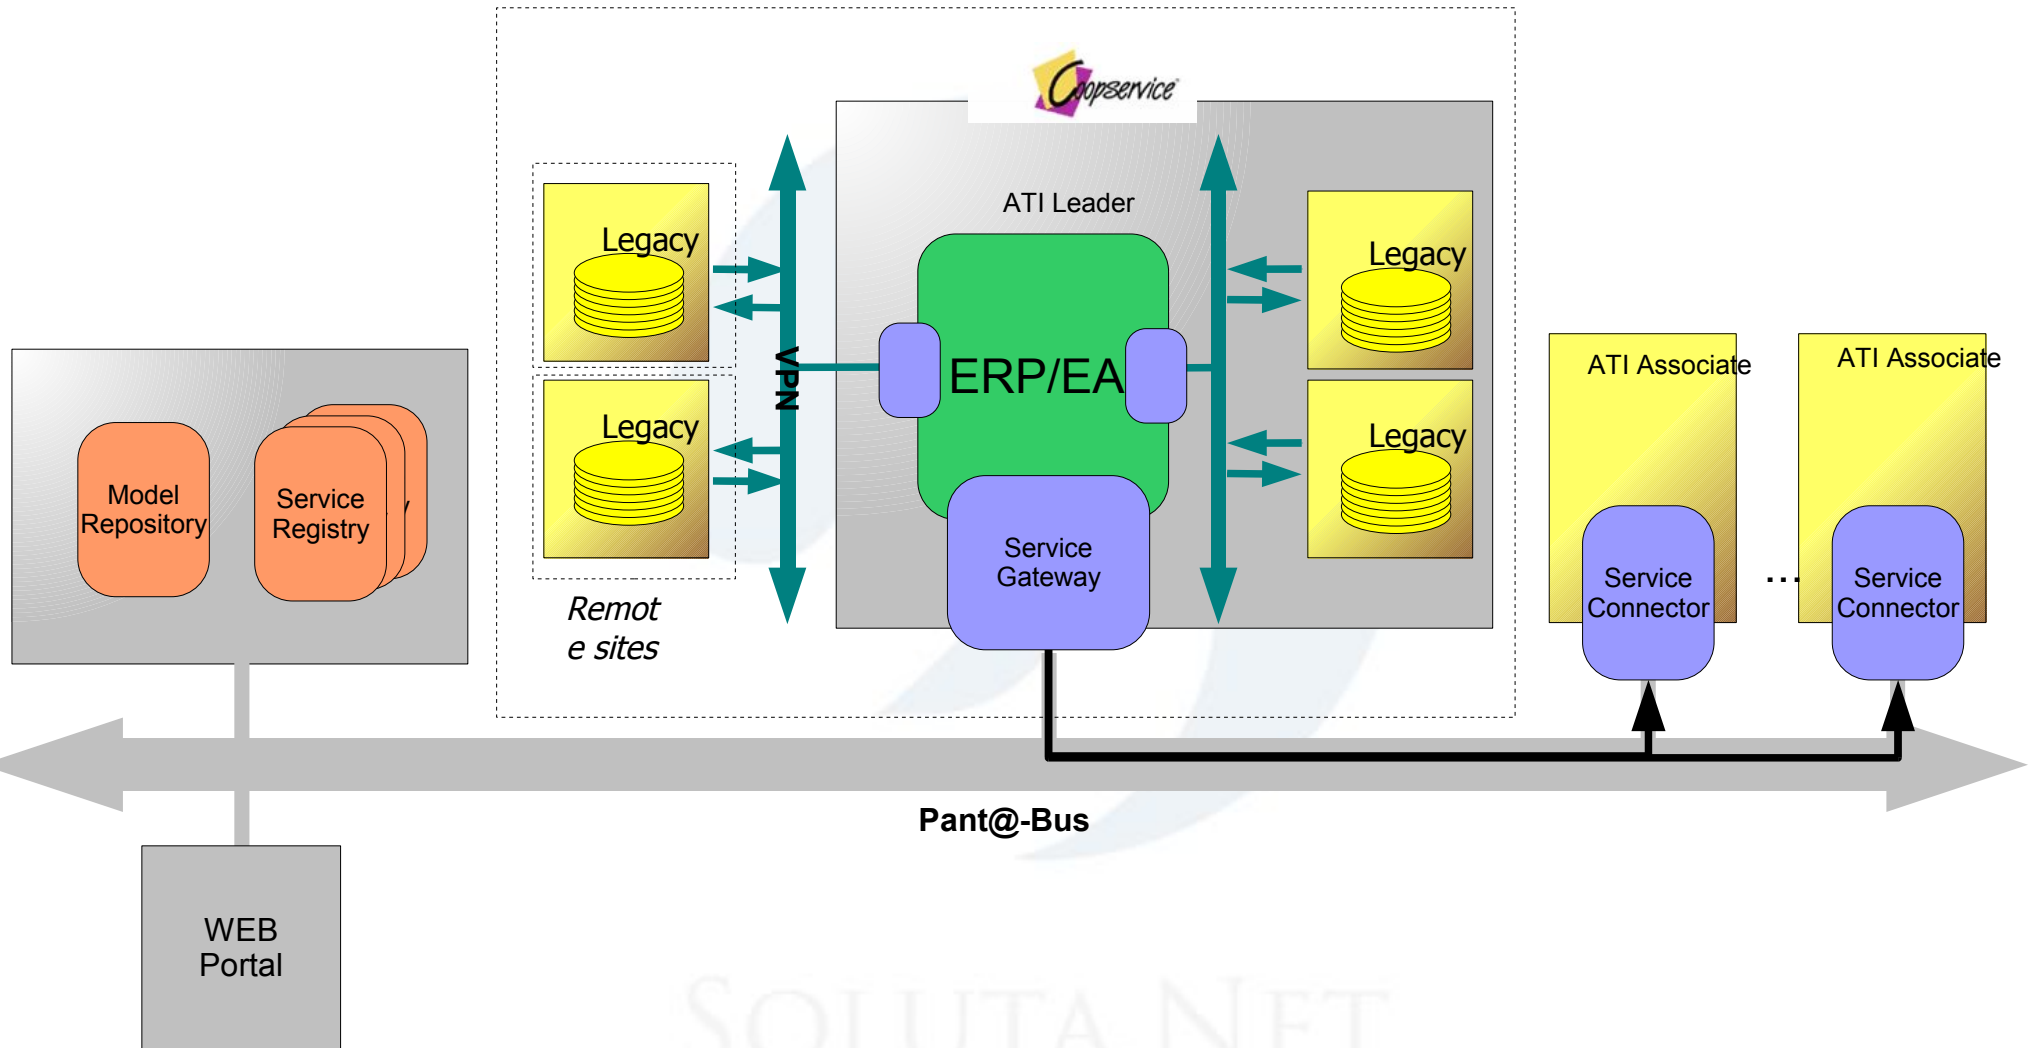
Coopservice

ATI Leader

Legacy

Legacy

VPN

ERP/EA

Legacy

Legacy

Service Gateway

Remot e sites

Model Repository

Service Registry

ATI Associate

Service Connector

...

ATI Associate

Service Connector

Pant@-Bus

WEB Portal

SOLUTA NET